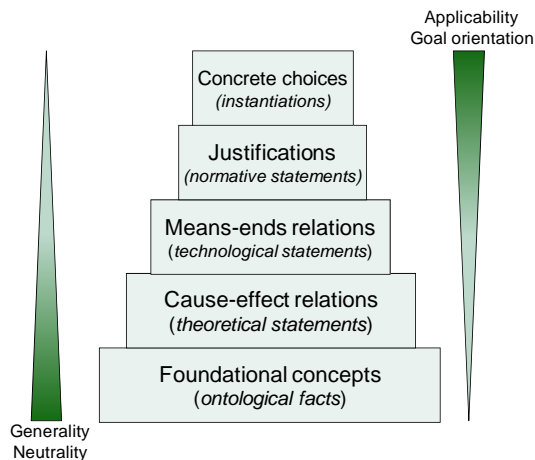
Applicability
Goal orientation

Concrete choices
*(instantiations)*

Justifications
*(normative statements)*

Means-ends relations
(*technological statements*)

Cause-effect relations
(*theoretical statements*)

Foundational concepts
(*ontological facts*)

Generality
Neutrality